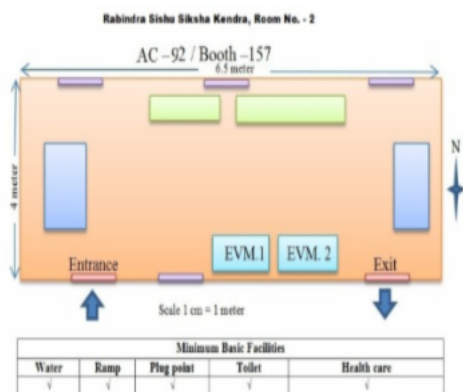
Rabindra Sishu Siksha Kendra, Room No. - 2

AC –92 / Booth –157

6.5 meter

4 meter

N

EVM.1

EVM. 2

Entrance

Exit

Scale 1 cm = 1 meter

| Minimum Basic Facilities | | | | |
|---|---|---|---|---|
| Water | Ramp | Plug point | Toilet | Health care |
| √ | √ | √ | √ | √ |